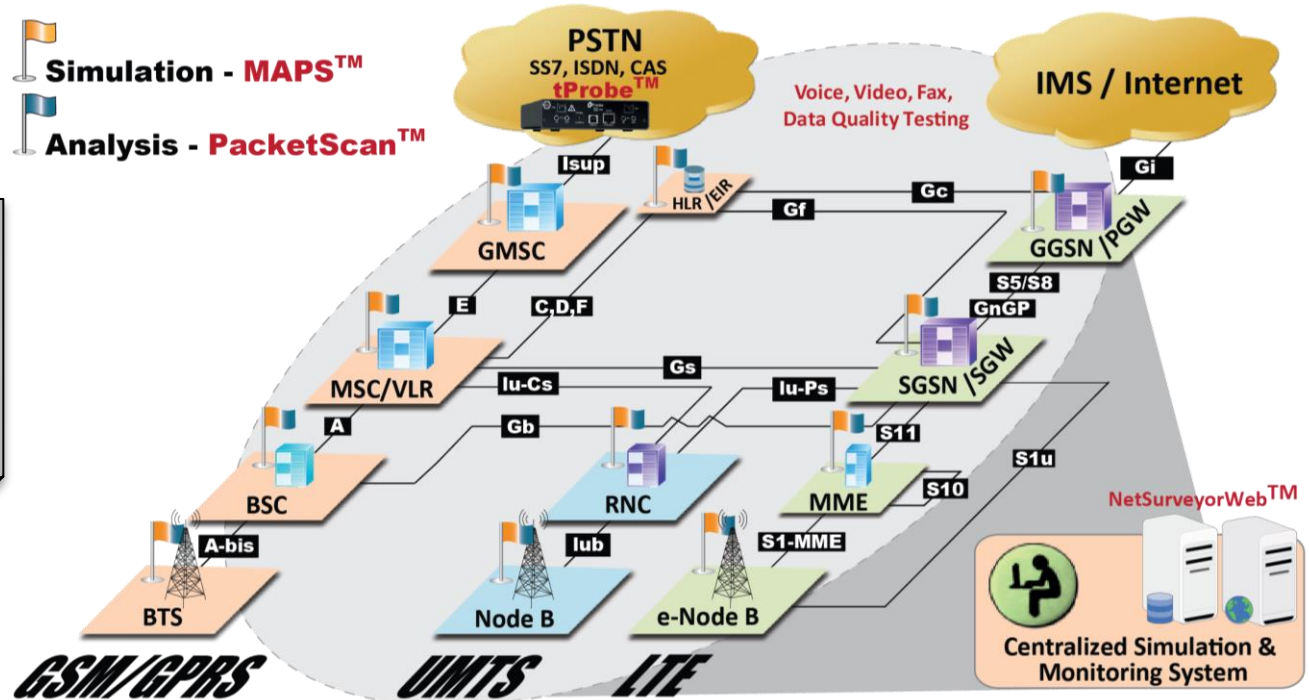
Simulation - MAPS$^{TM}$

Analysis - PacketScan$^{TM}$

PSTN
SS7, ISDN, CAS
tProbe$^{TM}$

Voice, Video, Fax, Data Quality Testing

IMS / Internet

Isup

HLR /EIR

Gc

Gi

Gf

GMSC

GGSN /PGW

S5/S8

E

C,D,F

GnGP

MSC/VLR

Gs

Iu-Cs

Iu-Ps

SGSN /SGW

A

Gb

S11

S1u

BSC

RNC

MME

S10

NetSurveyorWeb$^{TM}$

A-bis

Iub

S1-MME

BTS

Node B

e-Node B

Centralized Simulation & Monitoring System

GSM/GPRS

UMTS

LTE